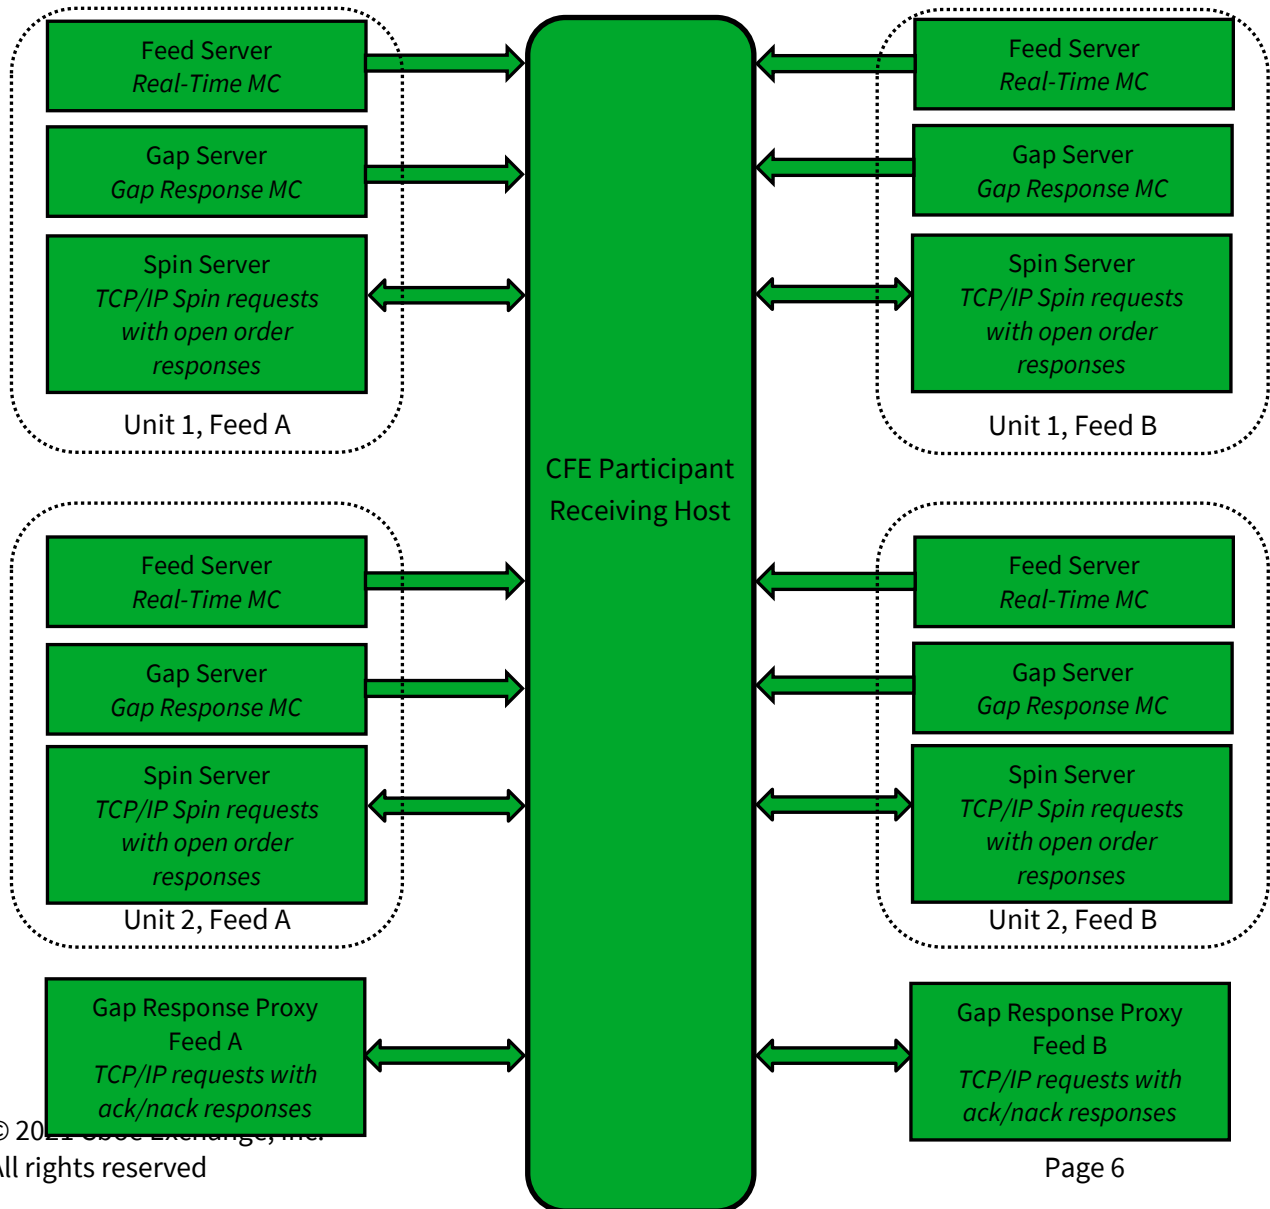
Feed Server
Real-Time MC

Gap Server
Gap Response MC

Spin Server
TCP/IP Spin requests with open order responses

Unit 1, Feed A

Feed Server
Real-Time MC

Gap Server
Gap Response MC

Spin Server
TCP/IP Spin requests with open order responses

Unit 1, Feed B

CFE Participant Receiving Host

Feed Server
Real-Time MC

Gap Server
Gap Response MC

Spin Server
TCP/IP Spin requests with open order responses

Unit 2, Feed A

Feed Server
Real-Time MC

Gap Server
Gap Response MC

Spin Server
TCP/IP Spin requests with open order responses

Unit 2, Feed B

Gap Response Proxy
Feed A
TCP/IP requests with ack/nack responses

Gap Response Proxy
Feed B
TCP/IP requests with ack/nack responses

© 20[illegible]
ll rights reserved

Page 6